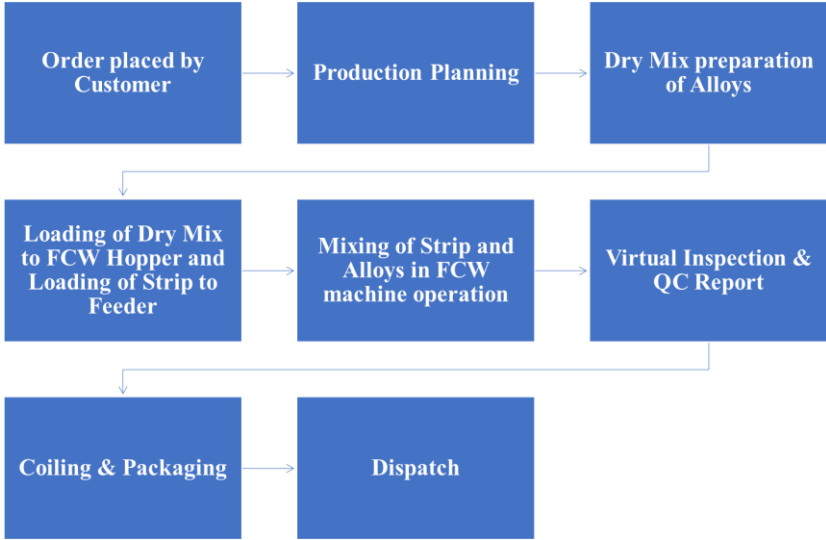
Order placed by Customer

Production Planning

Dry Mix preparation of Alloys

Loading of Dry Mix to FCW Hopper and Loading of Strip to Feeder

Mixing of Strip and Alloys in FCW machine operation

Virtual Inspection & QC Report

Coiling & Packaging

Dispatch